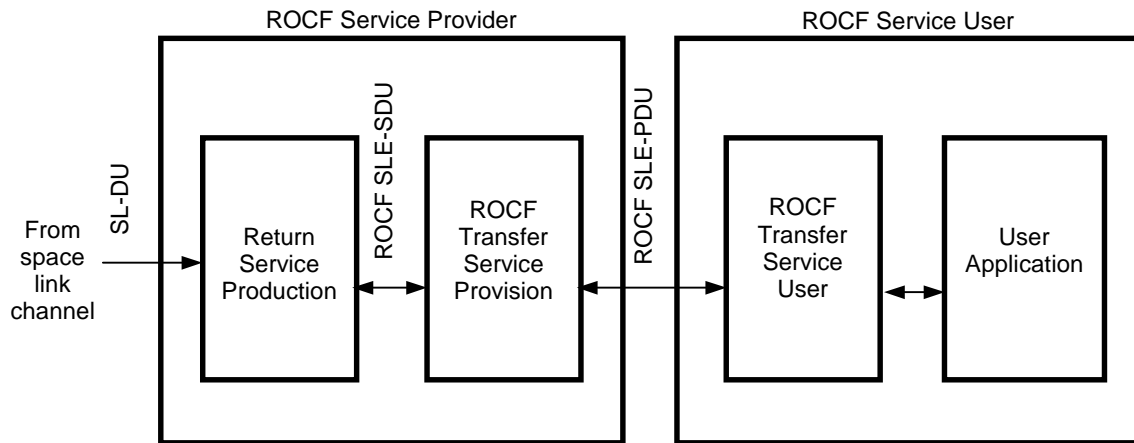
ROCF Service Provider

ROCF Service User

SL-DU

From space link channel

Return Service Production

ROCF SLE-SDU

ROCF Transfer Service Provision

ROCF SLE-PDU

ROCF Transfer Service User

User Application